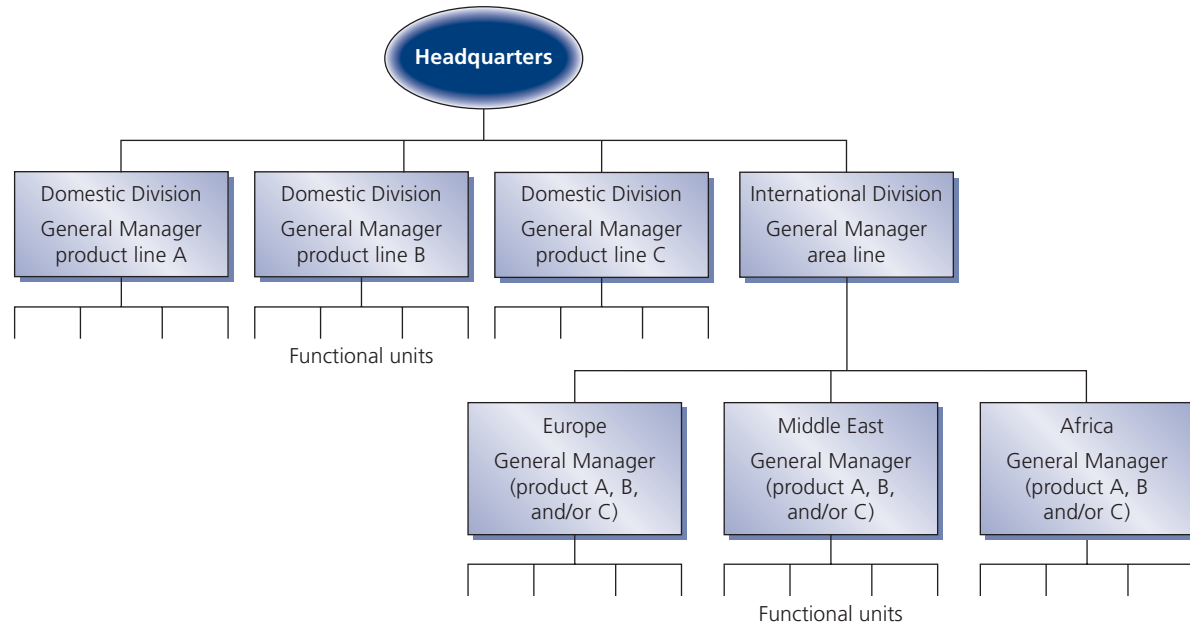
Headquarters

Domestic Division
General Manager product line A

Domestic Division
General Manager product line B

Domestic Division
General Manager product line C

International Division
General Manager area line

Functional units

Europe
General Manager (product A, B, and/or C)

Middle East
General Manager (product A, B, and/or C)

Africa
General Manager (product A, B and/or C)

Functional units